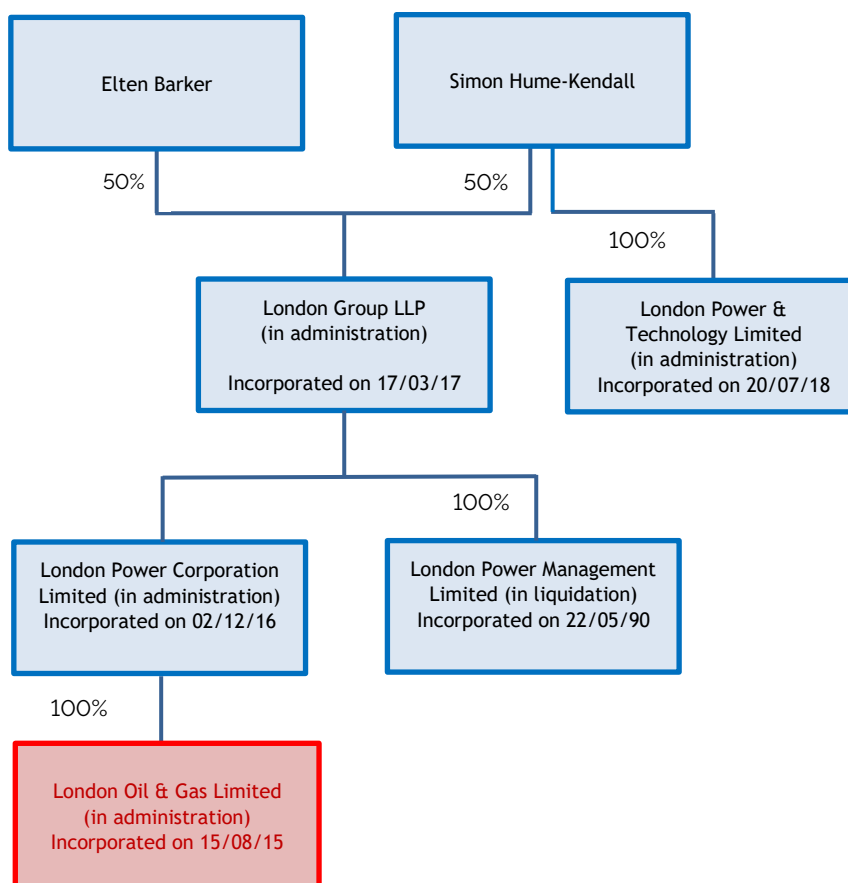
Elten Barker

Simon Hume-Kendall

50%

50%

100%

London Group LLP
(in administration)

Incorporated on 17/03/17

London Power &
Technology Limited
(in administration)
Incorporated on 20/07/18

100%

London Power Corporation
Limited (in administration)
Incorporated on 02/12/16

London Power Management
Limited (in liquidation)
Incorporated on 22/05/90

100%

London Oil & Gas Limited
(in administration)
Incorporated on 15/08/15